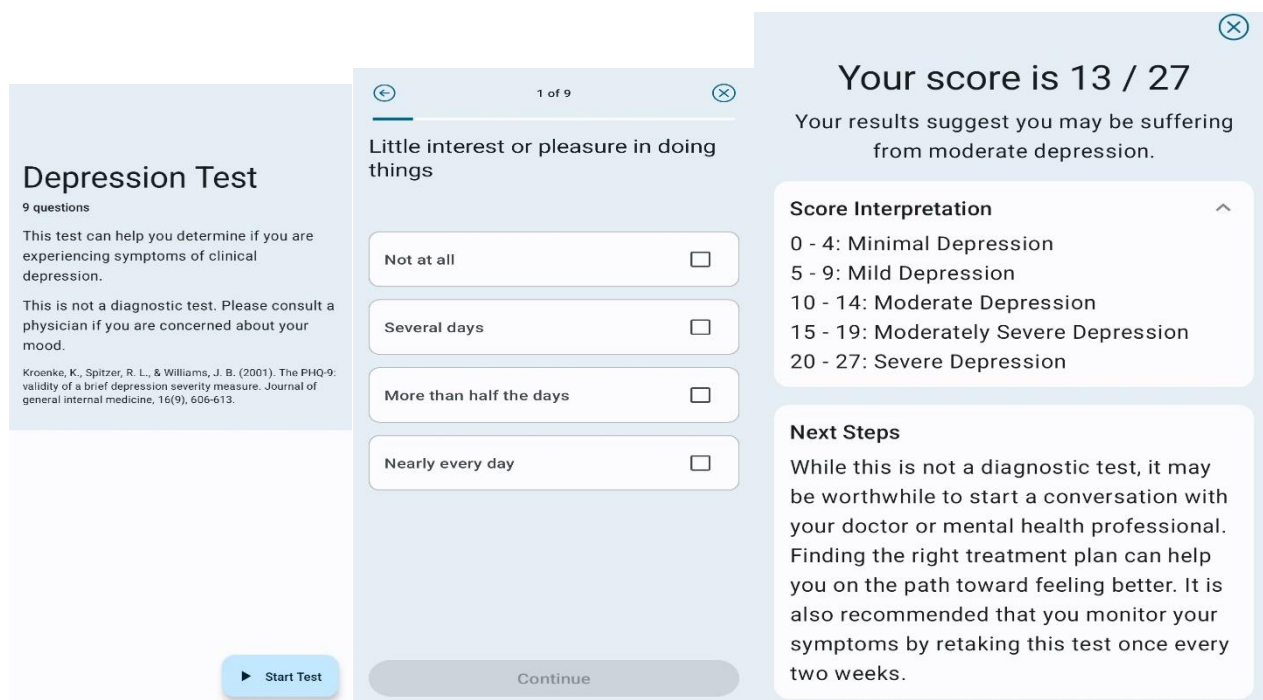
Depression Test
9 questions

This test can help you determine if you are experiencing symptoms of clinical depression.

This is not a diagnostic test. Please consult a physician if you are concerned about your mood.

Kroenke, K., Spitzer, R. L., & Williams, J. B. (2001). The PHQ-9: validity of a brief depression severity measure. Journal of general internal medicine, 16(9), 606-613.

Start Test

1 of 9

Little interest or pleasure in doing things

Not at all

Several days

More than half the days

Nearly every day

Continue

Your score is 13 / 27

Your results suggest you may be suffering from moderate depression.

Score Interpretation

0 - 4: Minimal Depression
5 - 9: Mild Depression
10 - 14: Moderate Depression
15 - 19: Moderately Severe Depression
20 - 27: Severe Depression

Next Steps

While this is not a diagnostic test, it may be worthwhile to start a conversation with your doctor or mental health professional. Finding the right treatment plan can help you on the path toward feeling better. It is also recommended that you monitor your symptoms by retaking this test once every two weeks.